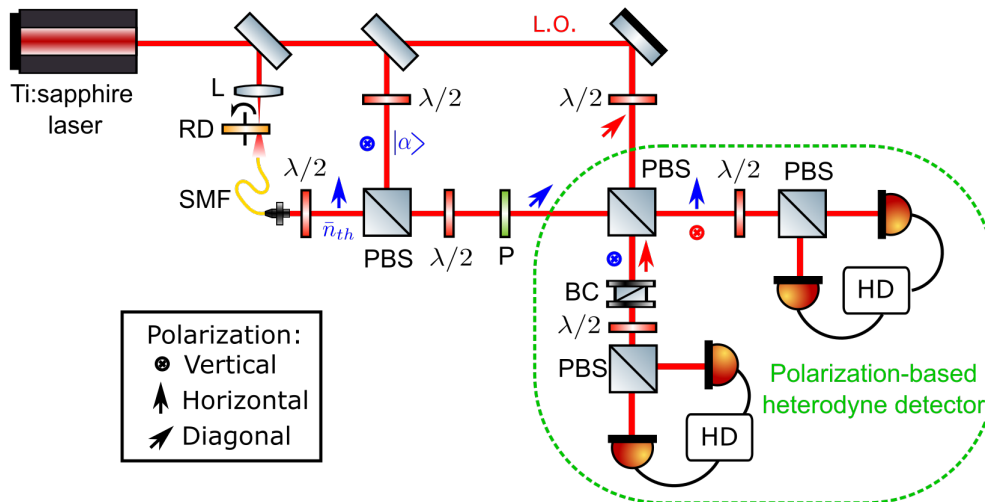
L.O.

Ti:sapphire laser

L

RD

$\lambda/2$

$\lambda/2$

$|\alpha\rangle$

SMF

$\lambda/2$

$\bar{n}_{th}$

PBS

$\lambda/2$

P

PBS

$\lambda/2$

PBS

BC

$\lambda/2$

PBS

HD

HD

Polarization:
Vertical
Horizontal
Diagonal

Polarization-based heterodyne detector